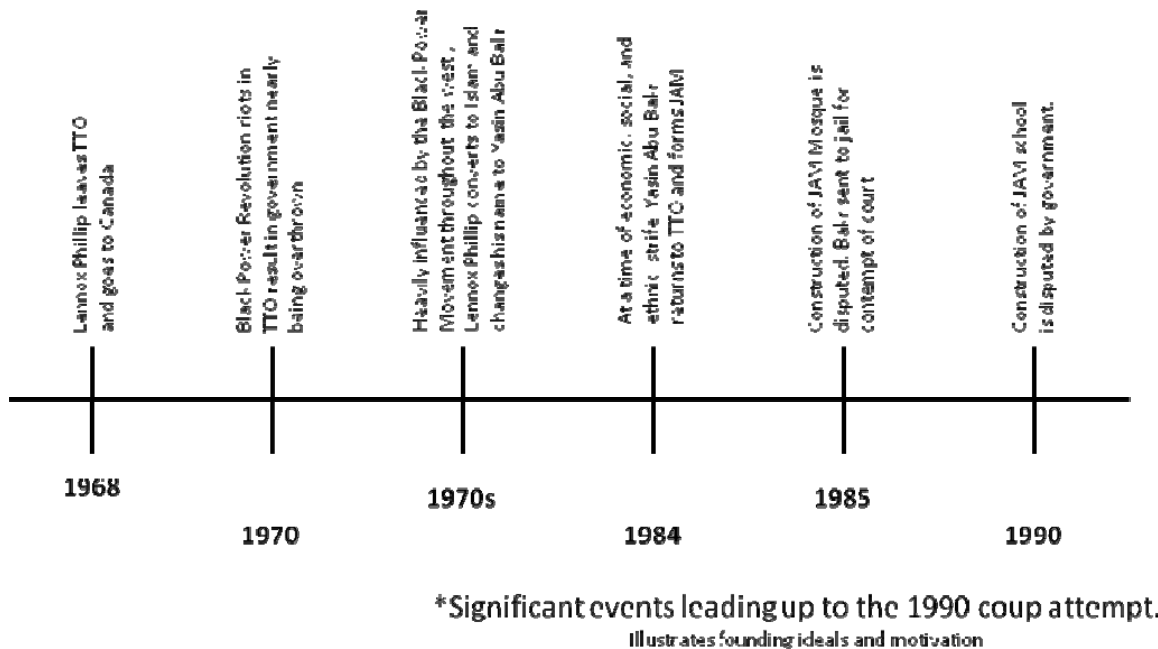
Lennox Phillip leaves TTO and goes to Canada

Black Power Revolution riots in TTO result in government nearly being overthrown

Heavily influenced by the Black Power Movement throughout the west, Lennox Phillip converts to Islam and changes his name to Yasin Abu Bakr

At a time of economic, social, and ethnic strife Yasin Abu Bakr returns to TTO and forms JAM

Construction of JAM Mosque is disputed. Bakr sent to jail for contempt of court

Construction of JAM school is disputed by government.

1968

1970

1970s

1984

1985

1990

*Significant events leading up to the 1990 coup attempt.
Illustrates founding ideals and motivation